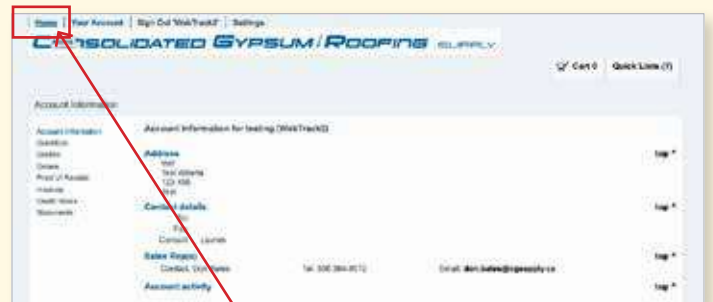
Home | Your Account | Sign Out 'WebTrackIt' | Settings

CONSOLIDATED GYPSUM / ROOFING SUPPLY

Cart 0 Quick Lists (7)

Account Information

Account Information
Quotations
Orders
Invoices
Proof of Receipt
Invoices
Credit Notes
Statements

Account Information for testing (WebTrackIt)

Address
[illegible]
Test Alberta
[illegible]
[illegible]

top

Contact details
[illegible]
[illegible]
Contact: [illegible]

top

Sales Reps
Contact: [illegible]
Tel: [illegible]
Email: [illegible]@cgssupply.ca

top

Account activity

top